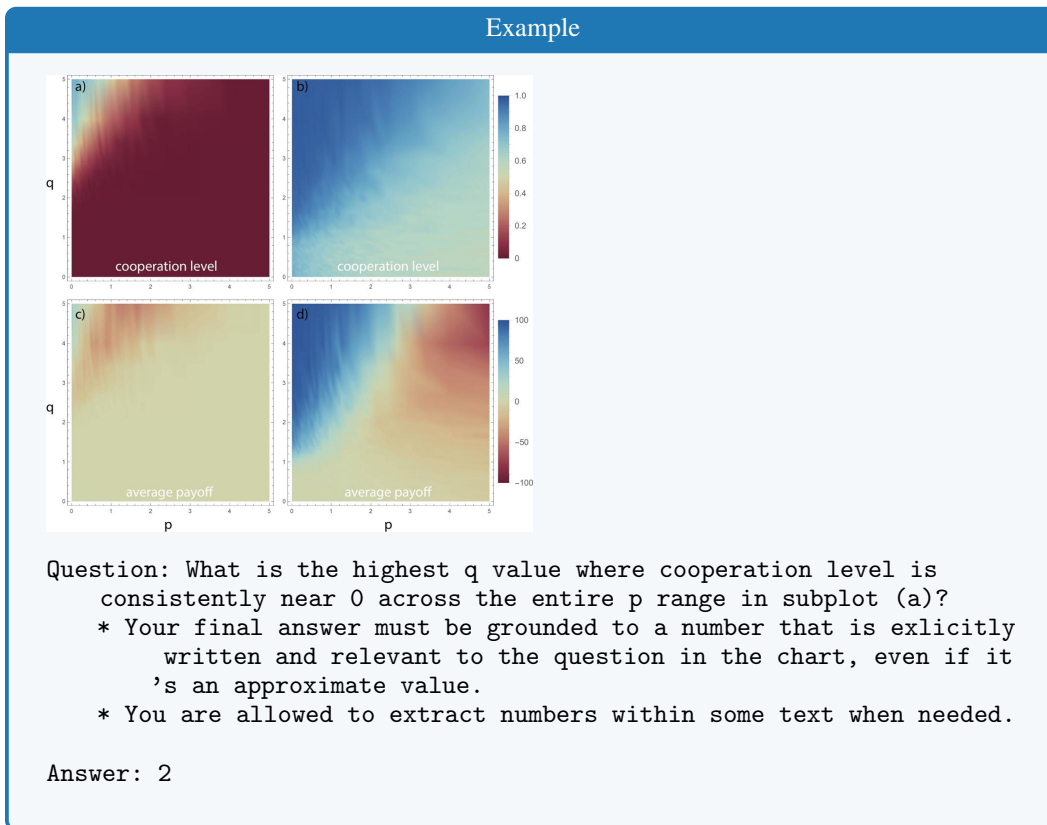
Example

a) b) c) d)

q q p p

5 4 3 2 1 0
0 1 2 3 4 5

cooperation level
cooperation level
average payoff
average payoff

1.0 0.8 0.6 0.4 0.2 0

100 50 0 −50 −100

Question: What is the highest q value where cooperation level is consistently near 0 across the entire p range in subplot (a)?
* Your final answer must be grounded to a number that is exlicitly written and relevant to the question in the chart, even if it 's an approximate value.
* You are allowed to extract numbers within some text when needed.

Answer: 2